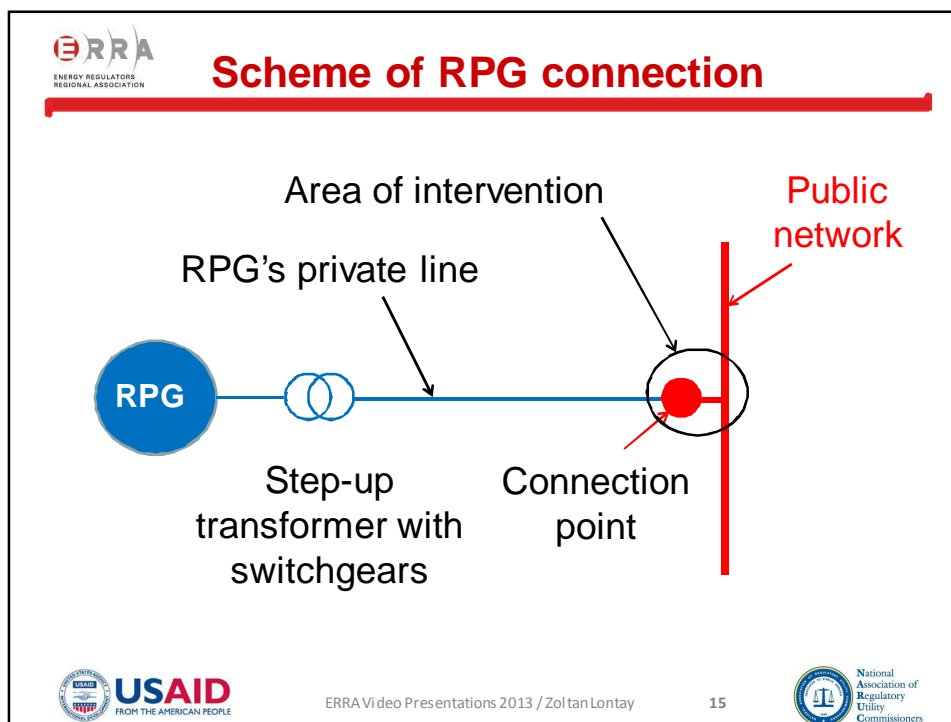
ERRA
ENERGY REGULATORS REGIONAL ASSOCIATION

Scheme of RPG connection

Area of intervention

Public network

RPG's private line

RPG

Step-up transformer with switchgears

Connection point

USAID
FROM THE AMERICAN PEOPLE

ERRA Video Presentations 2013 / Zoltan Lontay

15

National Association of Regulatory Utility Commissioners